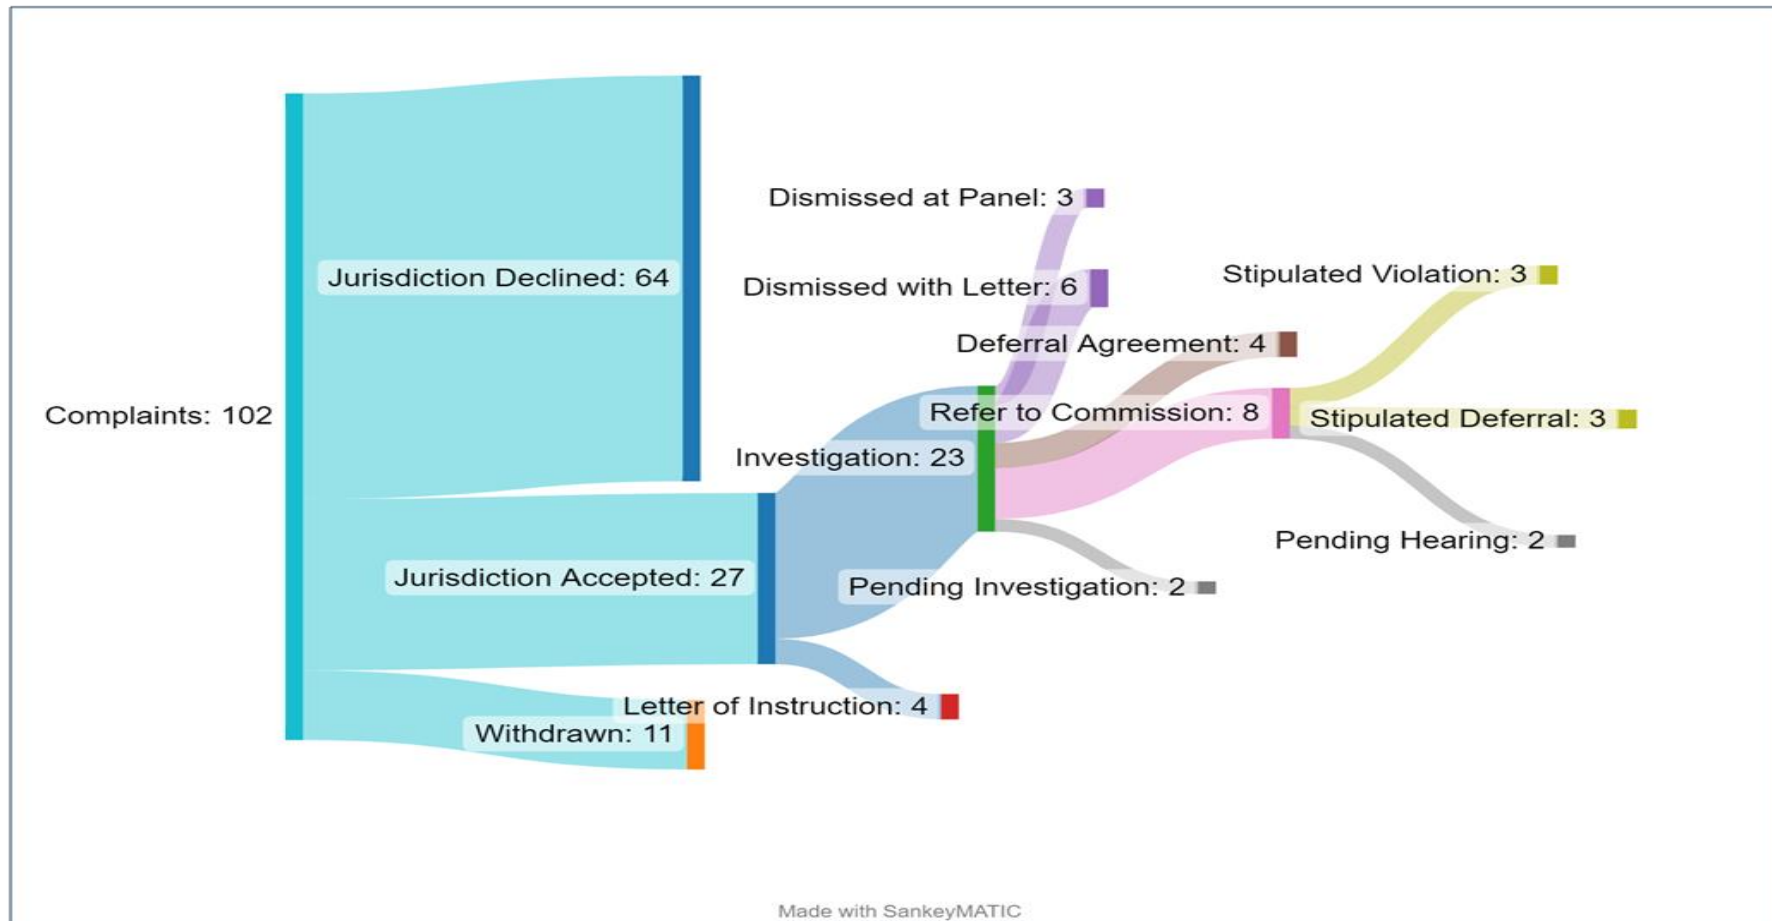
Complaints: 102

Jurisdiction Declined: 64

Jurisdiction Accepted: 27

Withdrawn: 11

Investigation: 23

Letter of Instruction: 4

Dismissed at Panel: 3

Dismissed with Letter: 6

Deferral Agreement: 4

Refer to Commission: 8

Pending Investigation: 2

Stipulated Violation: 3

Stipulated Deferral: 3

Pending Hearing: 2

Made with SankeyMATIC